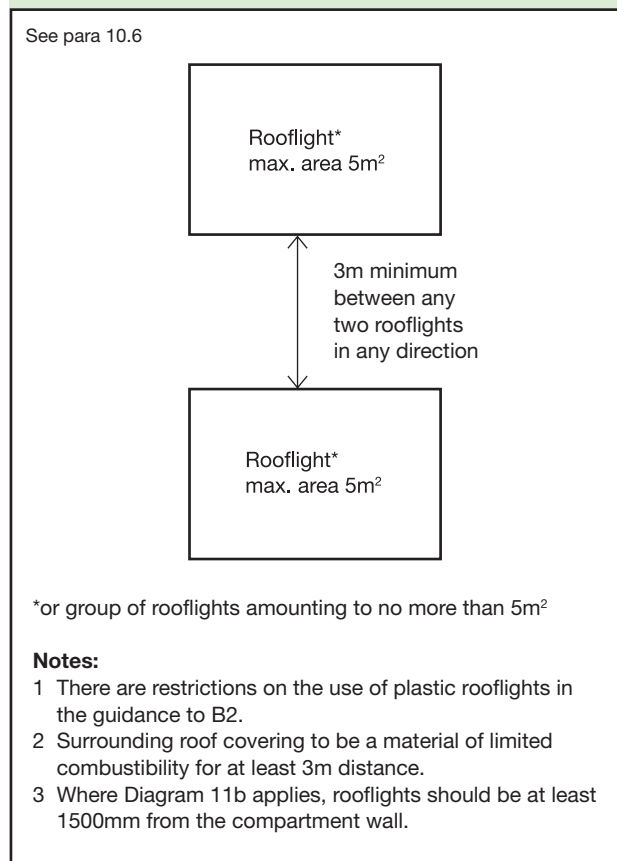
See para 10.6

Rooflight*
max. area 5m$^2$

3m minimum between any two rooflights in any direction

Rooflight*
max. area 5m$^2$

*or group of rooflights amounting to no more than 5m$^2$

**Notes:**
1 There are restrictions on the use of plastic rooflights in the guidance to B2.
2 Surrounding roof covering to be a material of limited combustibility for at least 3m distance.
3 Where Diagram 11b applies, rooflights should be at least 1500mm from the compartment wall.